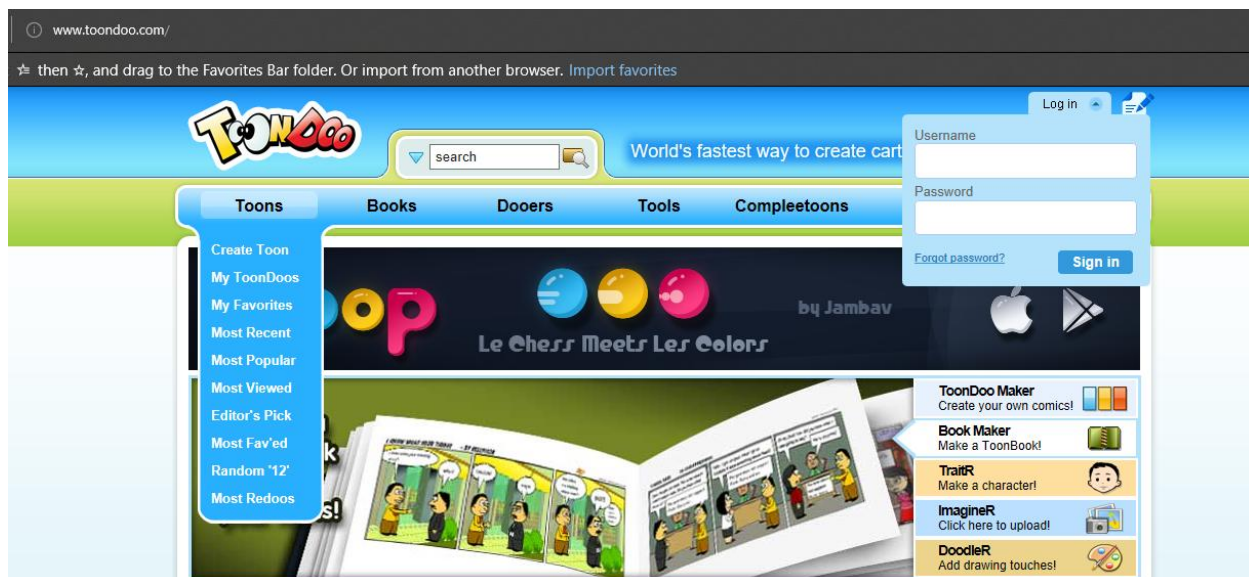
www.toondoo.com/

then ☆, and drag to the Favorites Bar folder. Or import from another browser. Import favorites

ToonDoo

search

World's fastest way to create cart

Log in

Username

Password

Forgot password?

Sign in

Toons

Books

Dooers

Tools

Compleetoons

Create Toon
My ToonDoos
My Favorites
Most Recent
Most Popular
Most Viewed
Editor's Pick
Most Fav'ed
Random '12'
Most Redoos

oop

by Jambav

Le Chess Meets Les Colors

ToonDoo Maker
Create your own comics!

Book Maker
Make a ToonBook!

TraitR
Make a character!

ImagineR
Click here to upload!

DoodleR
Add drawing touches!